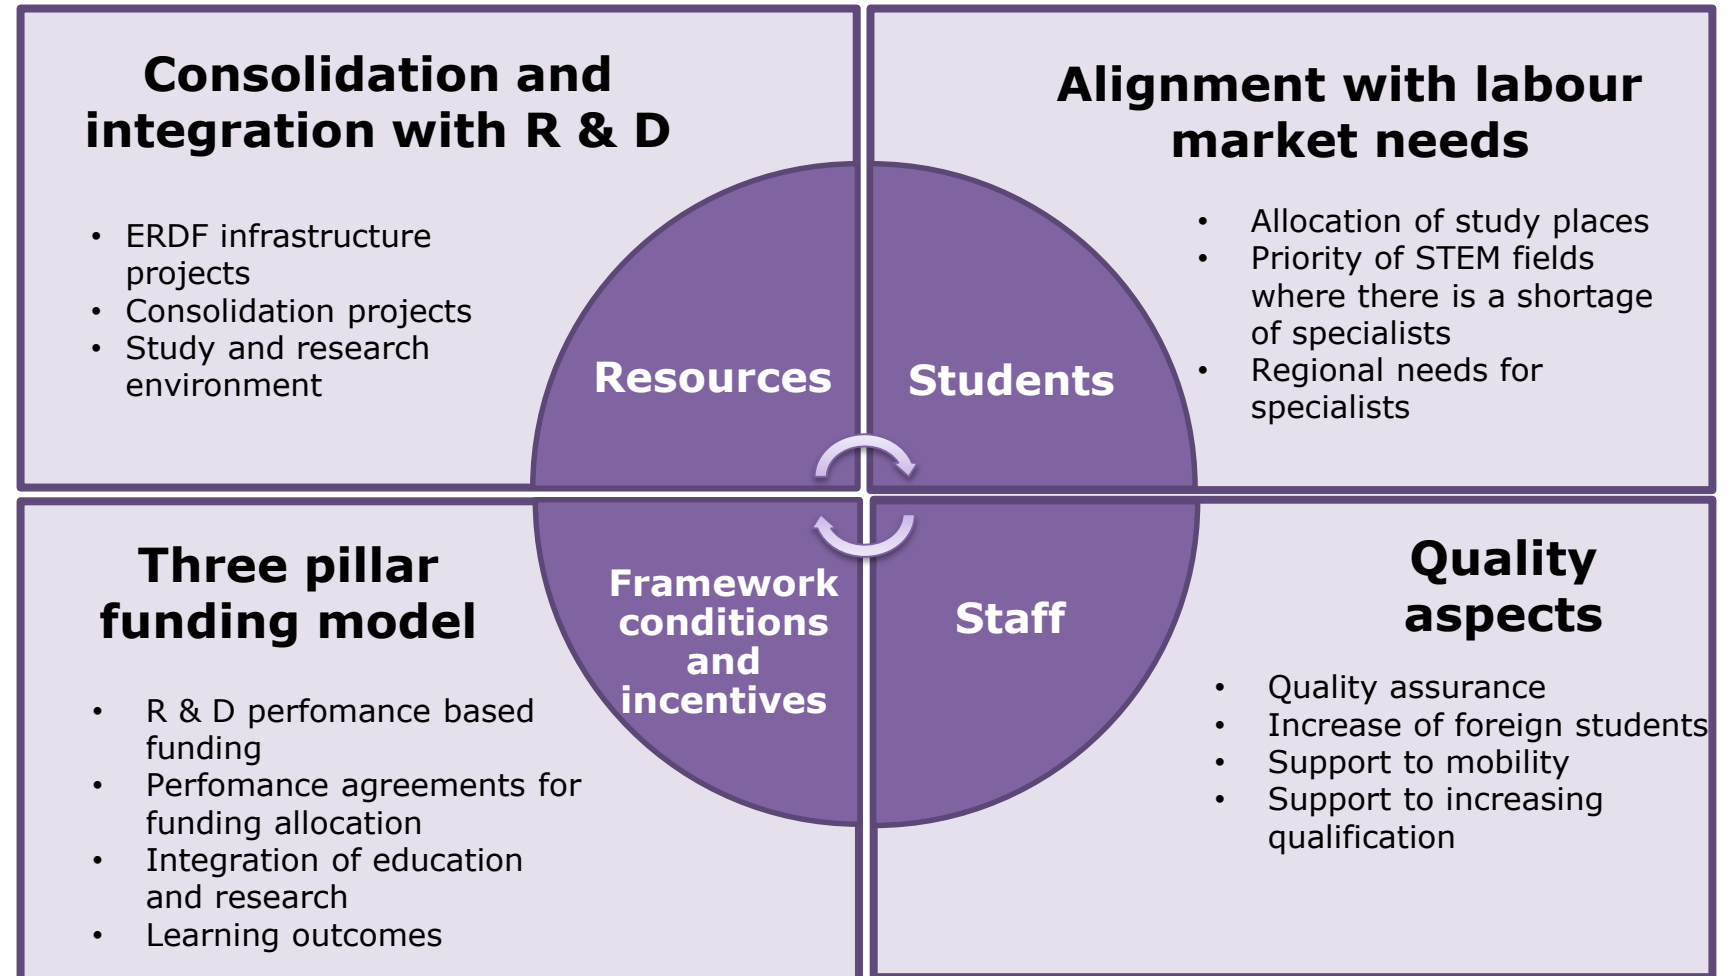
Consolidation and integration with R & D

- ERDF infrastructure projects
- Consolidation projects
- Study and research environment

Alignment with labour market needs

- Allocation of study places
- Priority of STEM fields where there is a shortage of specialists
- Regional needs for specialists

Resources

Students

Framework conditions and incentives

Staff

Three pillar funding model

- R & D perfomance based funding
- Perfomance agreements for funding allocation
- Integration of education and research
- Learning outcomes

Quality aspects

- Quality assurance
- Increase of foreign students
- Support to mobility
- Support to increasing qualification